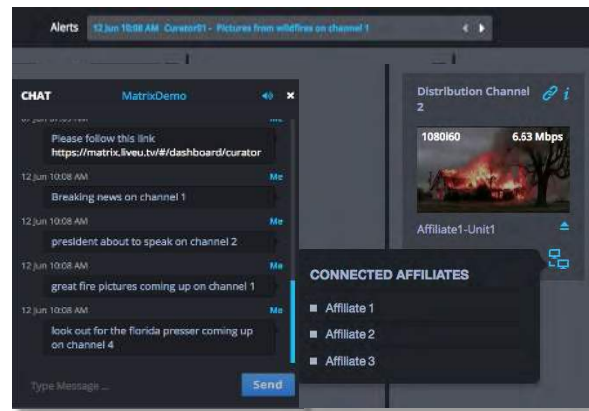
Alerts 12 Jun 10:08 AM Curator01 - Pictures from wildfires on channel 1

CHAT MatrixDemo

Please follow this link https://matrix.liveu.tv/#/dashboard/curator

12 Jun 10:08 AM Me
Breaking news on channel 1

12 Jun 10:08 AM Me
president about to speak on channel 2

12 Jun 10:08 AM Me
great fire pictures coming up on channel 1

12 Jun 10:08 AM Me
look out for the florida presser coming up on channel 4

Type Message ...
Send

Distribution Channel 2

1080i60 6.63 Mbps

Affiliate1-Unit1

CONNECTED AFFILIATES
Affiliate 1
Affiliate 2
Affiliate 3